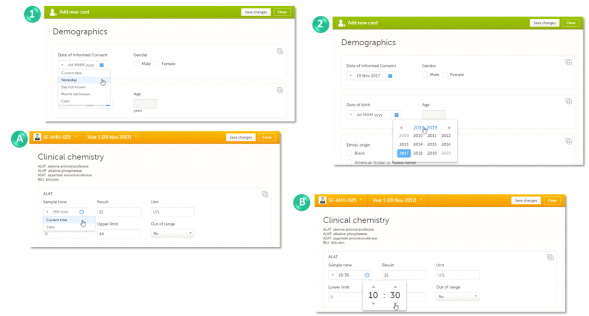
1

Add new card

Save changes

Close

Demographics

Date of Informed Consent

dd-MMM-yyyy

Current date

Yesterday

Day not known

Month not known

Clear

Gender

Male

Female

Age

years

2

Add new card

Save changes

Close

Demographics

Date of Informed Consent

19-Nov-2017

Gender

Male

Female

Date of birth

dd-MMM-yyyy

Age

2010 - 2019

2009 2010 2011 2012

2013 2014 2015 2016

2017 2018 2019 2020

Ethnic origin

Black

American Indian or Alaska native

A

SE-AHU-025

Visit 1 (20 Nov 2017)

Save changes

Close

Clinical chemistry

ALAT: alanine aminotransferase

ALP: alkaline phosphatase

ASAT: aspartate aminotransferase

BILI: bilirubin

ALAT

Sample time

HH:mm

Current time

Clear

Result

21

Upper limit

44

Unit

U/L

Out of range

No

0

B

SE-AHU-025

Visit 1 (20 Nov 2017)

Save changes

Close

Clinical chemistry

ALAT: alanine aminotransferase

ALP: alkaline phosphatase

ASAT: aspartate aminotransferase

BILI: bilirubin

ALAT

Sample time

10:30

Result

21

Unit

U/L

Lower limit

0

10 : 30

Out of range

No